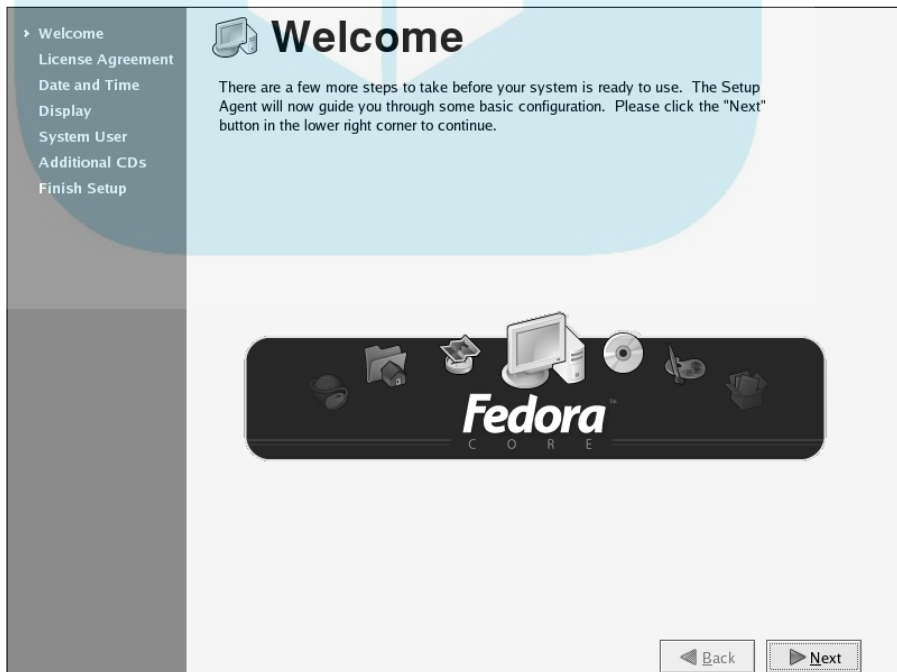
Welcome
License Agreement
Date and Time
Display
System User
Additional CDs
Finish Setup

Welcome

There are a few more steps to take before your system is ready to use. The Setup Agent will now guide you through some basic configuration. Please click the "Next" button in the lower right corner to continue.

Fedora
CORE

Back
Next